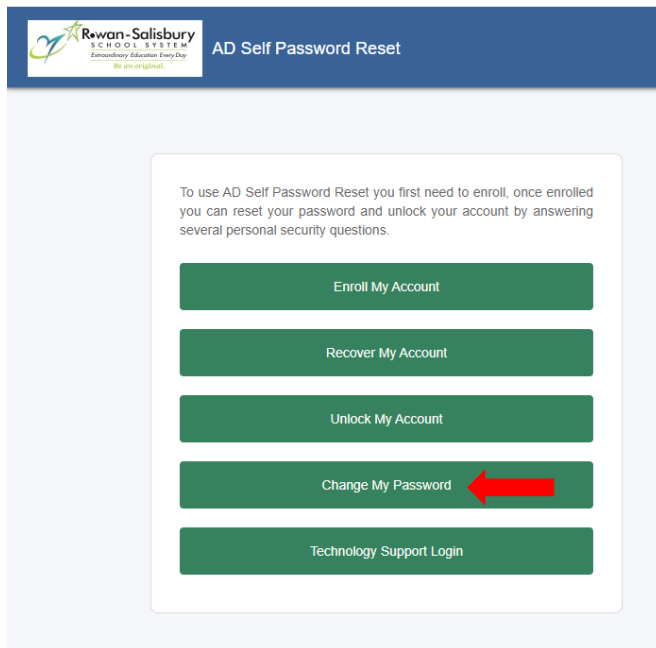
Rowan-Salisbury
SCHOOL SYSTEM
Extraordinary Education Every Day
Be an original.

AD Self Password Reset

To use AD Self Password Reset you first need to enroll, once enrolled you can reset your password and unlock your account by answering several personal security questions.

Enroll My Account

Recover My Account

Unlock My Account

Change My Password

Technology Support Login